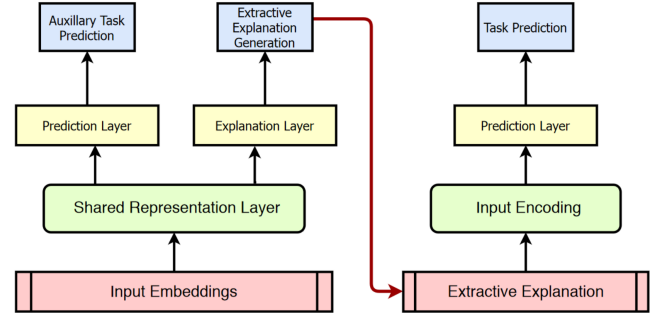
Auxillary Task Prediction

Extractive Explanation Generation

Task Prediction

Prediction Layer

Explanation Layer

Prediction Layer

Shared Representation Layer

Input Encoding

Input Embeddings

Extractive Explanation